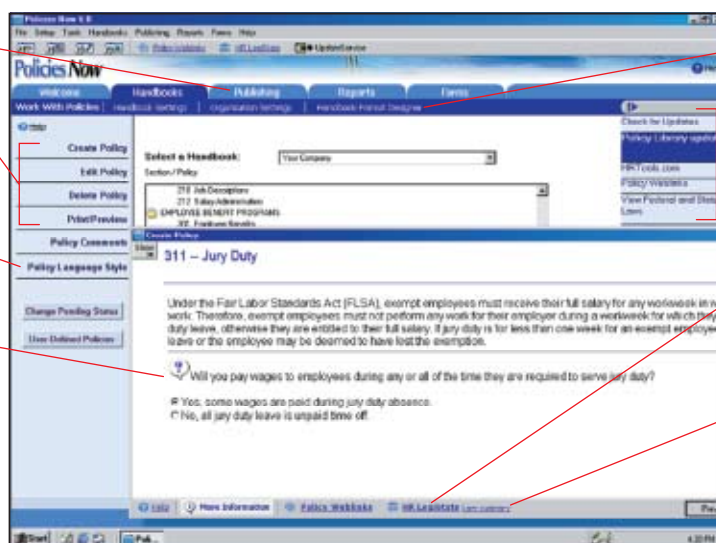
Policies Now 6.0
File Setup Tools Handbooks Publishing Reports Forms Help
Policies Weblinks HR LegalState Update Service
Policies Now
Welcome Handbooks Publishing Reports Forms
Work With Policies | Handbook Settings | Organization Settings | Handbook Format Designer
Help
Create Policy
Edit Policy
Delete Policy
Print/Preview
Policy Comments
Policy Language Style
Change Pending Status
User Defined Policies
Select a Handbook: Your Company
Section / Policy
210 Job Descriptions
212 Salary Administration
EMPLOYEE BENEFIT PROGRAMS
301 Employee Benefits
Check for Updates
Policy Library update
HRTools.com
Policy Weblinks
View Federal and State Laws
Create Policy
311 – Jury Duty
Under the Fair Labor Standards Act (FLSA), exempt employees must receive their full salary for any workweek in w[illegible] work. Therefore, exempt employees must not perform any work for their employer during a workweek for which they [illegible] duty leave, otherwise they are entitled to their full salary. If jury duty is for less than one week for an exempt employe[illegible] leave or the employee may be deemed to have lost the exemption.
Will you pay wages to employees during any or all of the time they are required to serve jury duty?
Yes, some wages are paid during jury duty absence.
No, all jury duty leave is unpaid time off.
Help More Information Policies Weblinks HR LegalState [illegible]
Start Poli...
4:20 PM